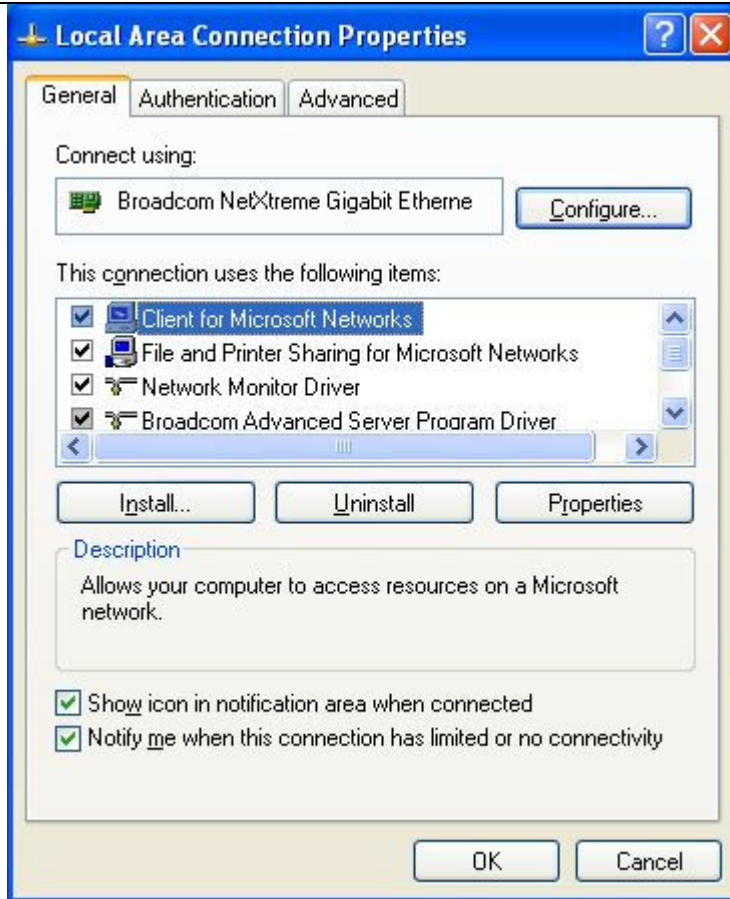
Local Area Connection Properties

General | Authentication | Advanced

Connect using:

Broadcom NetXtreme Gigabit Etherne

Configure...

This connection uses the following items:

Client for Microsoft Networks
File and Printer Sharing for Microsoft Networks
Network Monitor Driver
Broadcom Advanced Server Program Driver

Install... | Uninstall | Properties

Description

Allows your computer to access resources on a Microsoft network.

Show icon in notification area when connected
Notify me when this connection has limited or no connectivity

OK | Cancel